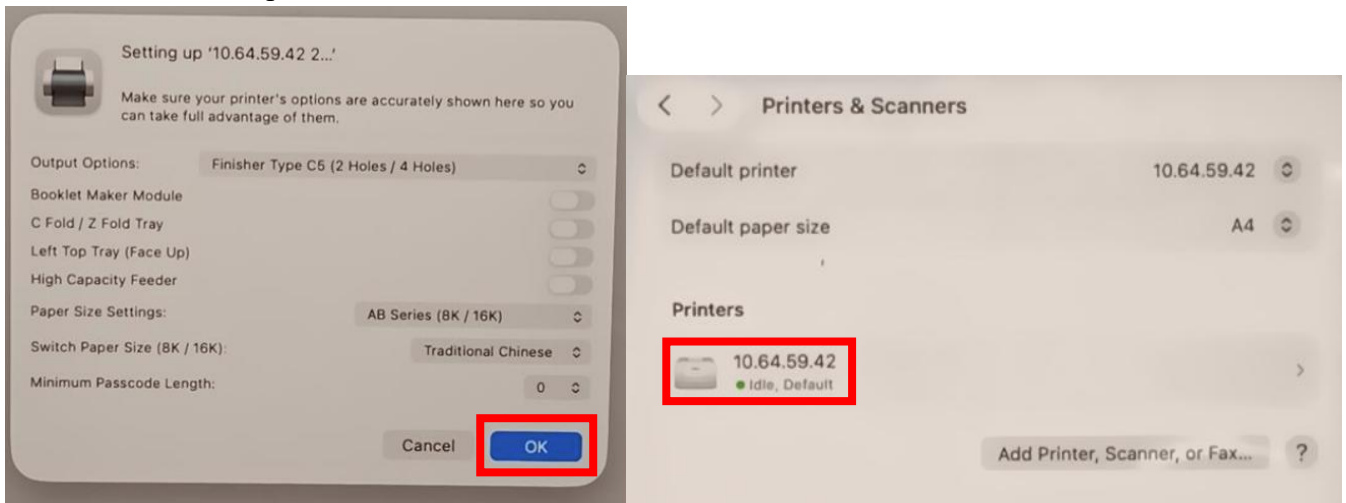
Setting up '10.64.59.42 2...'

Make sure your printer's options are accurately shown here so you can take full advantage of them.

Output Options: Finisher Type C5 (2 Holes / 4 Holes)
Booklet Maker Module
C Fold / Z Fold Tray
Left Top Tray (Face Up)
High Capacity Feeder
Paper Size Settings: AB Series (8K / 16K)
Switch Paper Size (8K / 16K): Traditional Chinese
Minimum Passcode Length: 0

Cancel OK

Printers & Scanners

Default printer 10.64.59.42
Default paper size A4

Printers
10.64.59.42
Idle, Default

Add Printer, Scanner, or Fax...
?